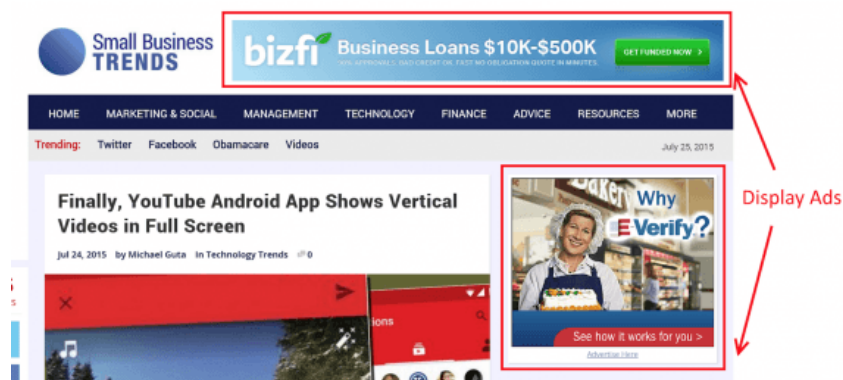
Small Business TRENDS

bizfi Business Loans $10K-$500K
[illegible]
GET FUNDED NOW >

HOME MARKETING & SOCIAL MANAGEMENT TECHNOLOGY FINANCE ADVICE RESOURCES MORE

Trending: Twitter Facebook Obamacare Videos July 25, 2015

Finally, YouTube Android App Shows Vertical Videos in Full Screen

Jul 24, 2015 by Michael Guta In Technology Trends 0

Why E-Verify?
See how it works for you >
Advertise Here

Display Ads